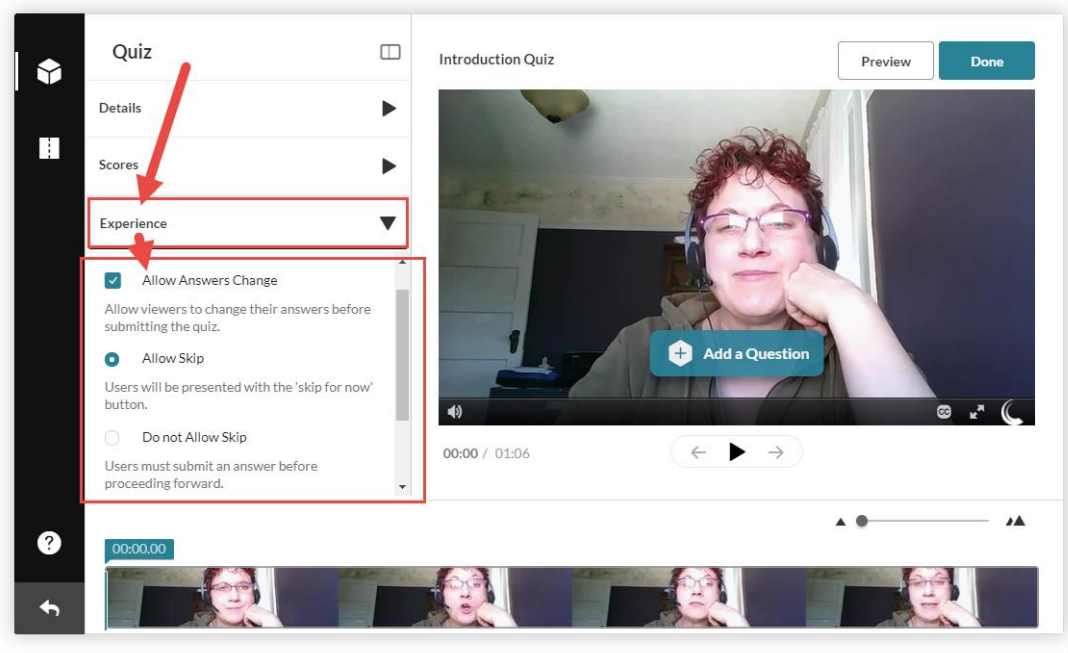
Quiz

Details

Scores

Experience

Allow Answers Change

Allow viewers to change their answers before submitting the quiz.

Allow Skip

Users will be presented with the 'skip for now' button.

Do not Allow Skip

Users must submit an answer before proceeding forward.

Introduction Quiz

Preview

Done

Add a Question

00:00 / 01:06

00:00.00